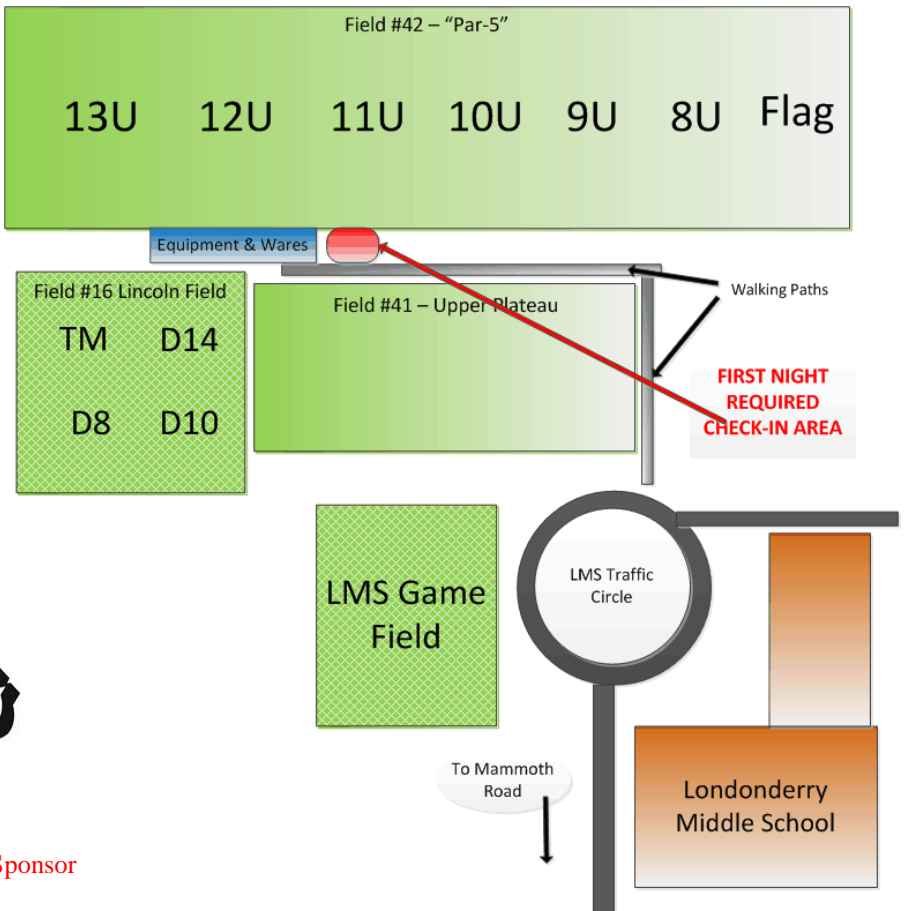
Field #42 – “Par-5”

13U 12U 11U 10U 9U 8U Flag

Equipment & Wares

Field #16 Lincoln Field

TM D14

D8 D10

Field #41 – Upper Plateau

Walking Paths

FIRST NIGHT REQUIRED CHECK-IN AREA

LMS Game Field

LMS Traffic Circle

To Mammoth Road

Londonderry Middle School

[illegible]ponsor